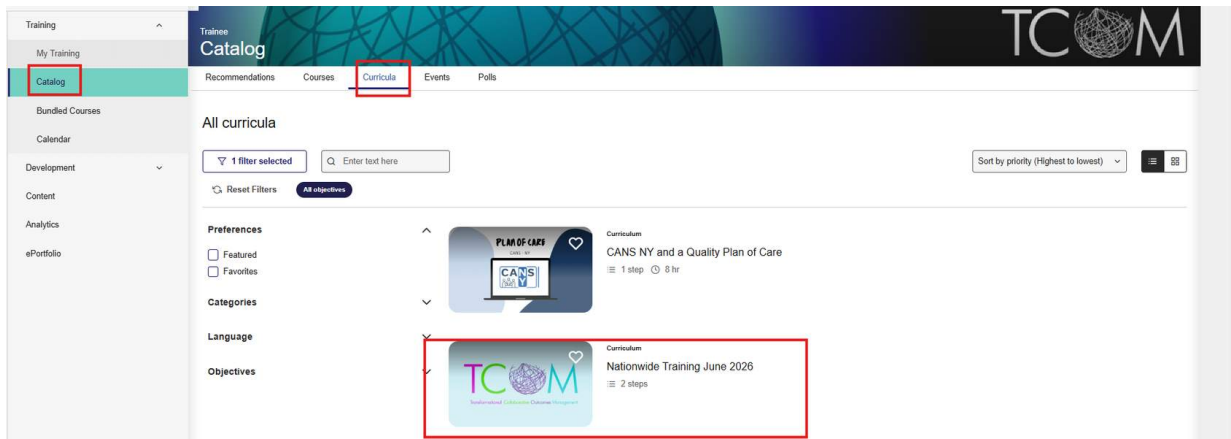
Training
My Training
Catalog
Bundled Courses
Calendar
Development
Content
Analytics
ePortfolio

Trainee
Catalog

TCOM

Recommendations Courses Curricula Events Polls

All curricula

1 filter selected
Enter text here
Sort by priority (Highest to lowest)

Reset Filters
All objectives

Preferences
Featured
Favorites
Categories
Language
Objectives

PLAN OF CARE
CANS NY
CANS NY

Curriculum
CANS NY and a Quality Plan of Care
1 step 8 hr

TCOM
Transformational Collaborative Outcomes Management

Curriculum
Nationwide Training June 2026
2 steps